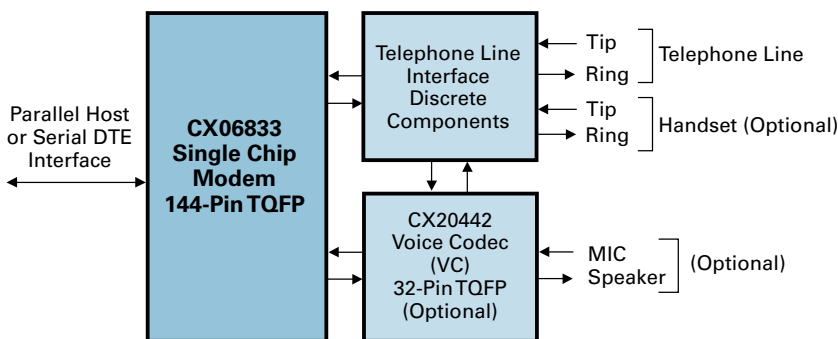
Parallel Host or Serial DTE Interface

CX06833 Single Chip Modem 144-Pin TQFP

Telephone Line Interface Discrete Components

Tip
Ring
Telephone Line

Tip
Ring
Handset (Optional)

CX20442 Voice Codec (VC) 32-Pin TQFP (Optional)

MIC
Speaker
(Optional)